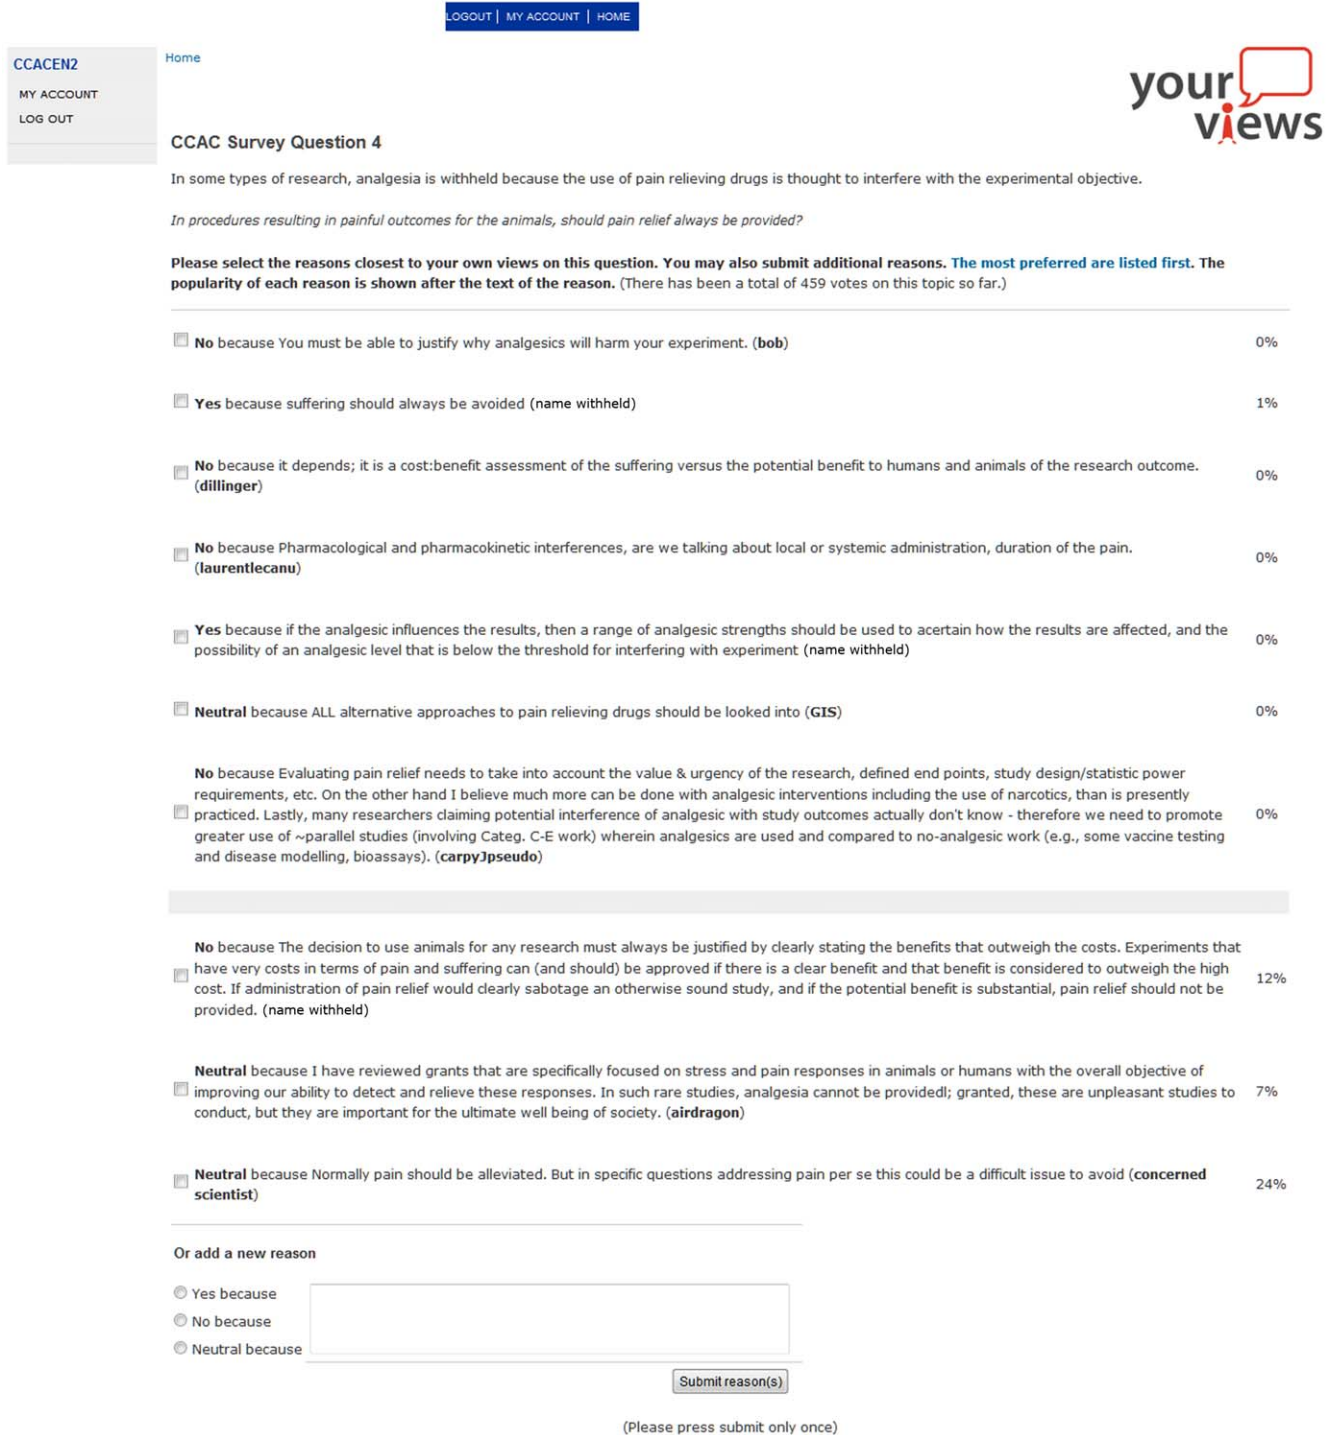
LOGOUT | MY ACCOUNT | HOME

CCACEN2
MY ACCOUNT
LOG OUT

Home

your views

CCAC Survey Question 4

In some types of research, analgesia is withheld because the use of pain relieving drugs is thought to interfere with the experimental objective.

In procedures resulting in painful outcomes for the animals, should pain relief always be provided?

Please select the reasons closest to your own views on this question. You may also submit additional reasons. The most preferred are listed first. The popularity of each reason is shown after the text of the reason. (There has been a total of 459 votes on this topic so far.)

No because You must be able to justify why analgesics will harm your experiment. (bob) 0%

Yes because suffering should always be avoided (name withheld) 1%

No because it depends; it is a cost:benefit assessment of the suffering versus the potential benefit to humans and animals of the research outcome. (dillinger) 0%

No because Pharmacological and pharmacokinetic interferences, are we talking about local or systemic administration, duration of the pain. (laurentlecanu) 0%

Yes because if the analgesic influences the results, then a range of analgesic strengths should be used to acertain how the results are affected, and the possibility of an analgesic level that is below the threshold for interfering with experiment (name withheld) 0%

Neutral because ALL alternative approaches to pain relieving drugs should be looked into (GIS) 0%

No because Evaluating pain relief needs to take into account the value & urgency of the research, defined end points, study design/statistic power requirements, etc. On the other hand I believe much more can be done with analgesic interventions including the use of narcotics, than is presently practiced. Lastly, many researchers claiming potential interference of analgesic with study outcomes actually don't know - therefore we need to promote greater use of ~parallel studies (involving Categ. C-E work) wherein analgesics are used and compared to no-analgesic work (e.g., some vaccine testing and disease modelling, bioassays). (carpyJpseudo) 0%

No because The decision to use animals for any research must always be justified by clearly stating the benefits that outweigh the costs. Experiments that have very costs in terms of pain and suffering can (and should) be approved if there is a clear benefit and that benefit is considered to outweigh the high cost. If administration of pain relief would clearly sabotage an otherwise sound study, and if the potential benefit is substantial, pain relief should not be provided. (name withheld) 12%

Neutral because I have reviewed grants that are specifically focused on stress and pain responses in animals or humans with the overall objective of improving our ability to detect and relieve these responses. In such rare studies, analgesia cannot be providedl; granted, these are unpleasant studies to conduct, but they are important for the ultimate well being of society. (airdragon) 7%

Neutral because Normally pain should be alleviated. But in specific questions addressing pain per se this could be a difficult issue to avoid (concerned scientist) 24%

Or add a new reason

Yes because
No because
Neutral because

Submit reason(s)

(Please press submit only once)